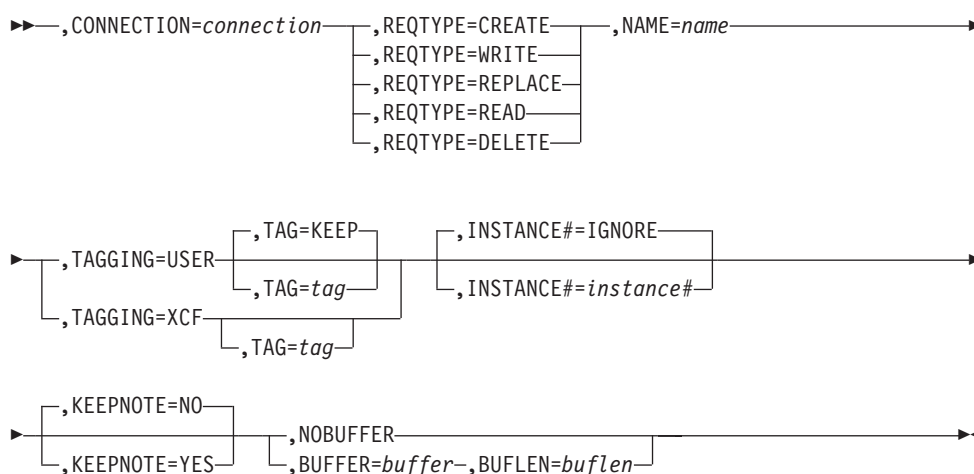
,CONNECTION=connection ,REQTYPE=CREATE ,REQTYPE=WRITE ,REQTYPE=REPLACE ,REQTYPE=READ ,REQTYPE=DELETE ,NAME=name

,TAGGING=USER ,TAG=KEEP ,TAG=tag ,TAGGING=XCF ,TAG=tag ,INSTANCE#=IGNORE ,INSTANCE#=instance#

,KEEPNOTE=NO ,KEEPNOTE=YES ,NOBUFFER ,BUFFER=buffer ,BUFLEN=buflen